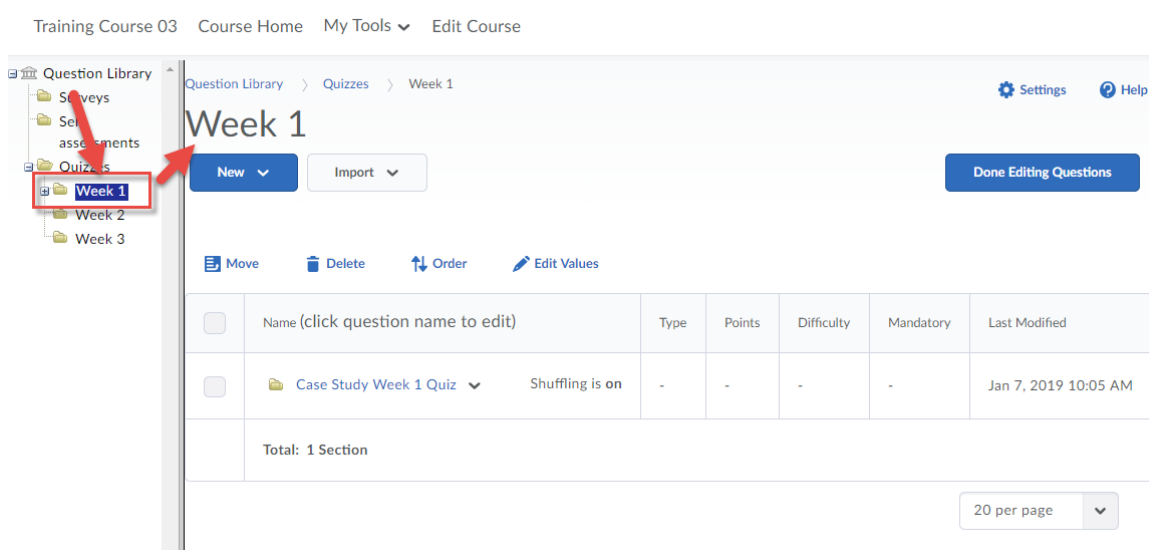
Training Course 03 Course Home My Tools Edit Course

Question Library
Surveys
Self assessments
Quizzes
Week 1
Week 2
Week 3

Question Library 〉 Quizzes 〉 Week 1

Settings Help

Week 1

New Import

Done Editing Questions

Move Delete Order Edit Values

| | Name (click question name to edit) | | Type | Points | Difficulty | Mandatory | Last Modified |
|---|---|---|---|---|---|---|---|
| | Case Study Week 1 Quiz | Shuffling is on | - | - | - | - | Jan 7, 2019 10:05 AM |
| | Total: 1 Section | | | | | | |

20 per page